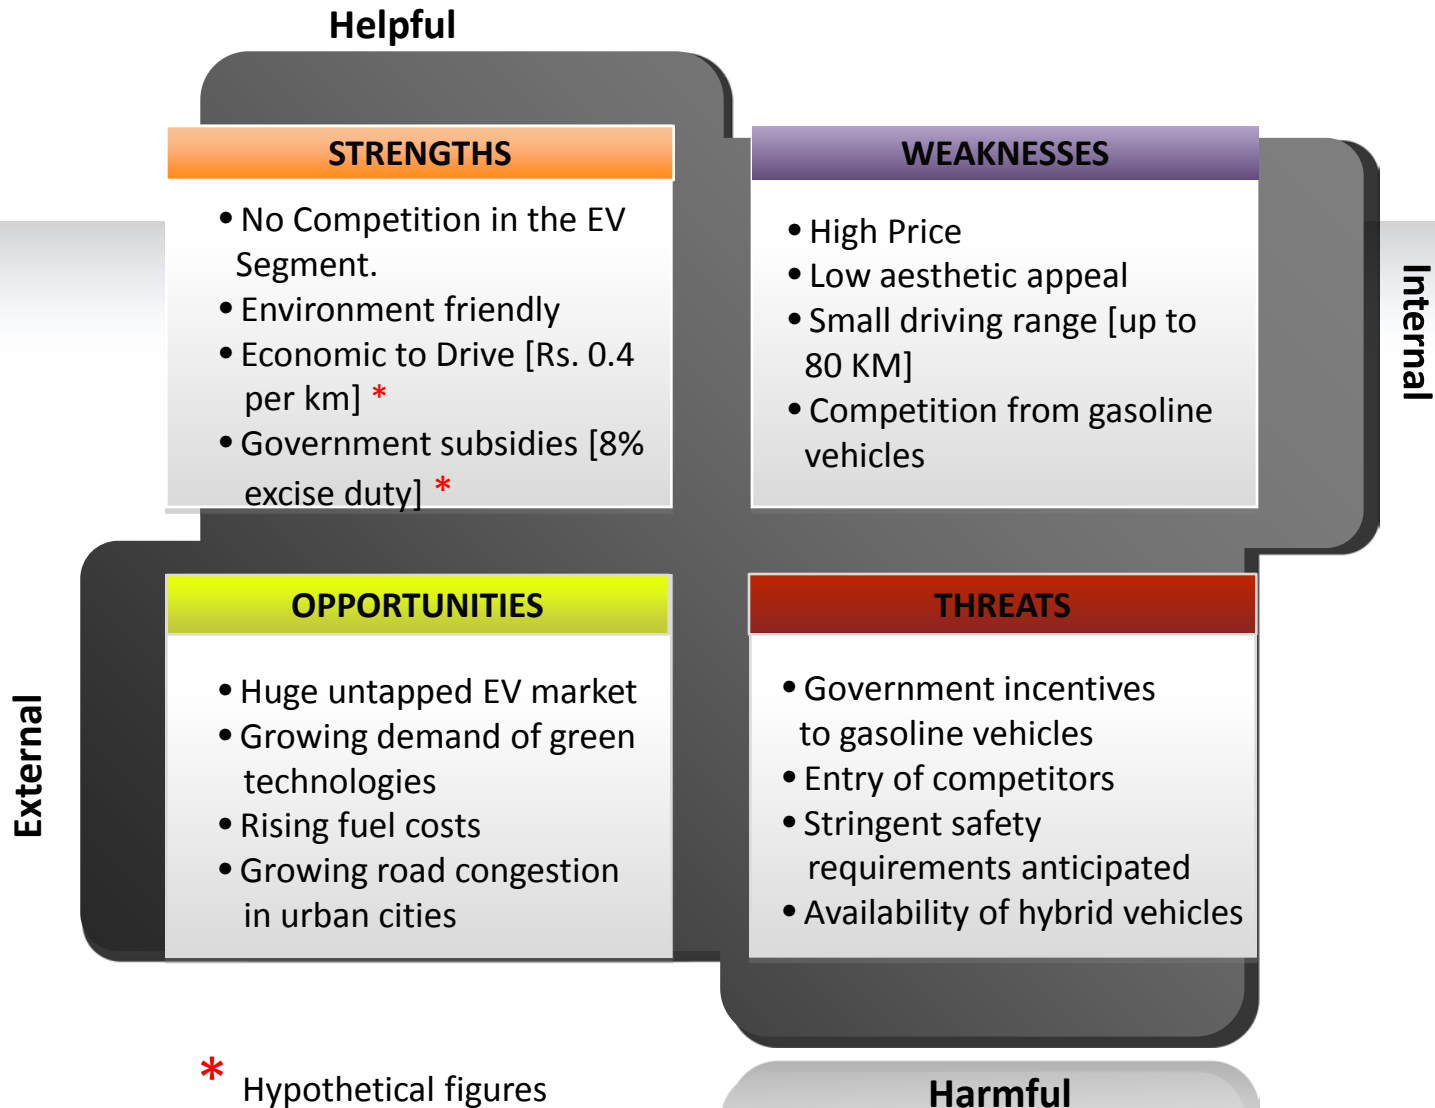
Helpful

STRENGTHS

• No Competition in the EV Segment.
• Environment friendly
• Economic to Drive [Rs. 0.4 per km] *
• Government subsidies [8% excise duty] *

WEAKNESSES

• High Price
• Low aesthetic appeal
• Small driving range [up to 80 KM]
• Competition from gasoline vehicles

Internal

External

OPPORTUNITIES

• Huge untapped EV market
• Growing demand of green technologies
• Rising fuel costs
• Growing road congestion in urban cities

THREATS

• Government incentives to gasoline vehicles
• Entry of competitors
• Stringent safety requirements anticipated
• Availability of hybrid vehicles

* Hypothetical figures

Harmful